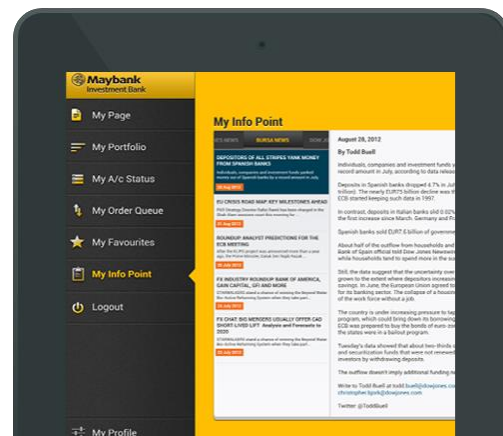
Maybank
Investment Bank

My Page
My Portfolio
My A/c Status
My Order Queue
My Favourites
My Info Point
Logout
My Profile

My Info Point

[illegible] NEWS | BURSA NEWS | DOW J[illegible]

DEPOSITORS OF ALL STRIPES YANK MONEY FROM SPANISH BANKS
Individuals, companies and investment funds yanked money out of Spanish banks by a record amount in July
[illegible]

EU CRISIS ROAD MAP KEY MILESTONES AHEAD
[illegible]

ROUNDUP: ANALYST PREDICTIONS FOR THE ECB MEETING
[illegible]

FX INDUSTRY ROUNDUP BANK OF AMERICA, GAIN CAPITAL, GFI AND MORE
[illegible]

FX CHAT: BIG MERGERS USUALLY OFFER CAD SHORT-LIVED LIFT Analysis and Forecasts to 2020
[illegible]

August 28, 2012
By Todd Buell

Individuals, companies and investment funds y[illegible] record amount in July, according to data release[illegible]

Deposits in Spanish banks dropped 4.7% in Ju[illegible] trillion). The nearly EUR75 billion decline was th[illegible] ECB started keeping such data in 1997.

In contrast, deposits in Italian banks add 0.02%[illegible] the first increase since March. Germany and Fr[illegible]

Spanish banks sold EUR7.6 billion of governm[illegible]

About half of the outflow from households and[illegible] Bank of Spain official told Dow Jones Newswire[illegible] while households tend to spend more in the su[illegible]

Still, the data suggest that the uncertainty over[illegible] grown to the extent where depositors increasin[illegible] savings. In June, the European Union agreed to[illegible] for its banking sector. The collapse of a housin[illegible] of the work force without a job.

The country is under increasing pressure to tap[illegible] program, which could bring down its borrowing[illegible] ECB was prepared to buy the bonds of euro-zon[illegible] the states were in a bailout program.

Tuesday's data showed that about two-thirds o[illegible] and securitization funds that were not renewed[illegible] investors by withdrawing deposits.

The outflow doesn't imply additional funding ne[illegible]

Write to Todd Buell at todd.buell@dowjones.com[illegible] christopher.bjork@dowjones.com

Twitter: @ToddBuell